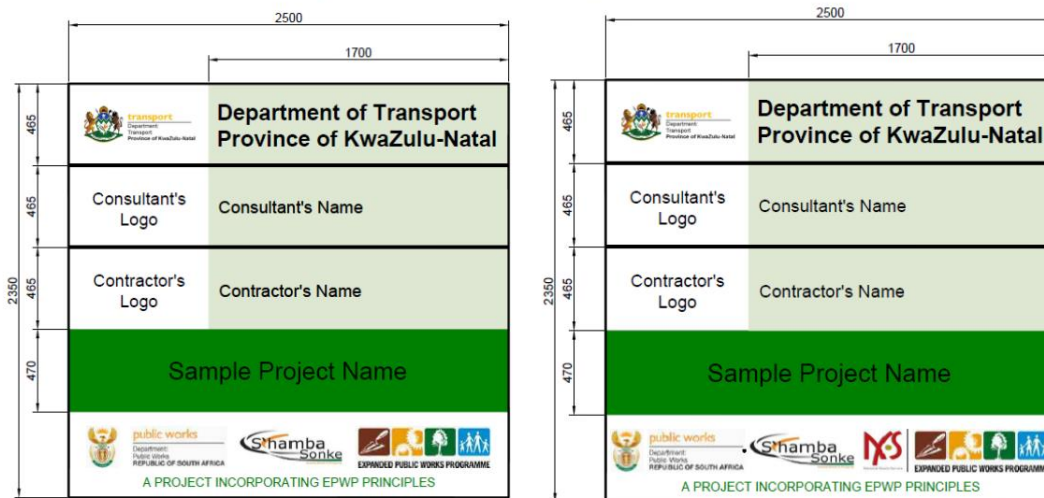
2500

1700

2350

465

465

465

470

transport
Department:
Transport
Province of KwaZulu-Natal

Department of Transport
Province of KwaZulu-Natal

Consultant's Logo

Consultant's Name

Contractor's Logo

Contractor's Name

Sample Project Name

public works
Department:
Public Works
REPUBLIC OF SOUTH AFRICA

Siyamba Sonke

EXPANDED PUBLIC WORKS PROGRAMME

A PROJECT INCORPORATING EPWP PRINCIPLES

2500

1700

2350

465

465

465

470

transport
Department:
Transport
Province of KwaZulu-Natal

Department of Transport
Province of KwaZulu-Natal

Consultant's Logo

Consultant's Name

Contractor's Logo

Contractor's Name

Sample Project Name

public works
Department:
Public Works
REPUBLIC OF SOUTH AFRICA

Siyamba Sonke

EXPANDED PUBLIC WORKS PROGRAMM

A PROJECT INCORPORATING EPWP PRINCIPLES